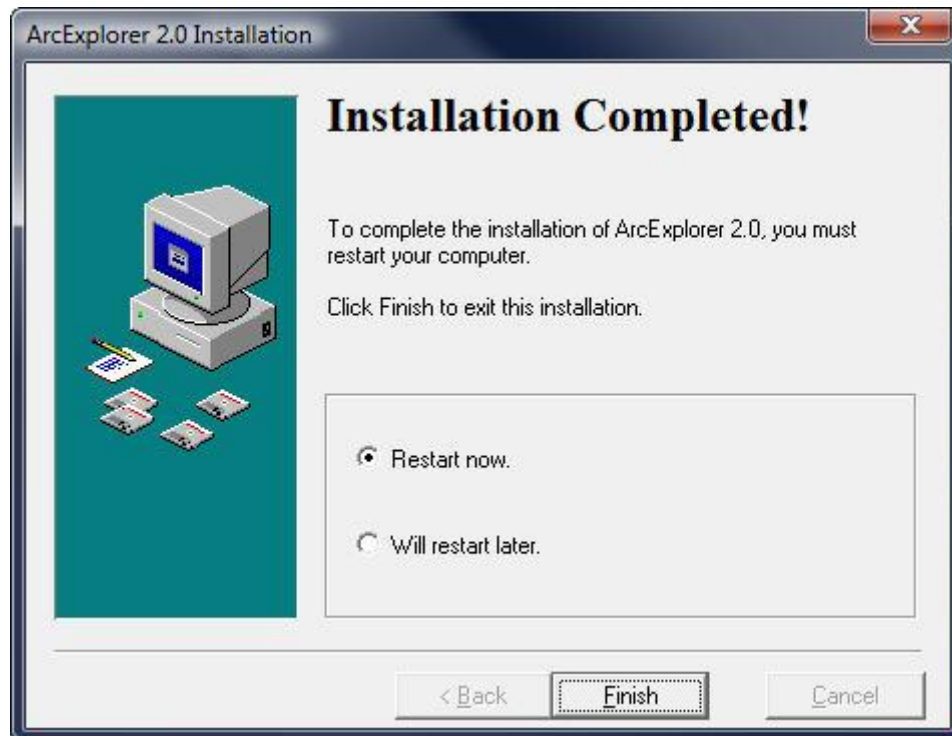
ArcExplorer 2.0 Installation

Installation Completed!

To complete the installation of ArcExplorer 2.0, you must restart your computer.

Click Finish to exit this installation.

Restart now.

Will restart later.

< Back

Finish

Cancel